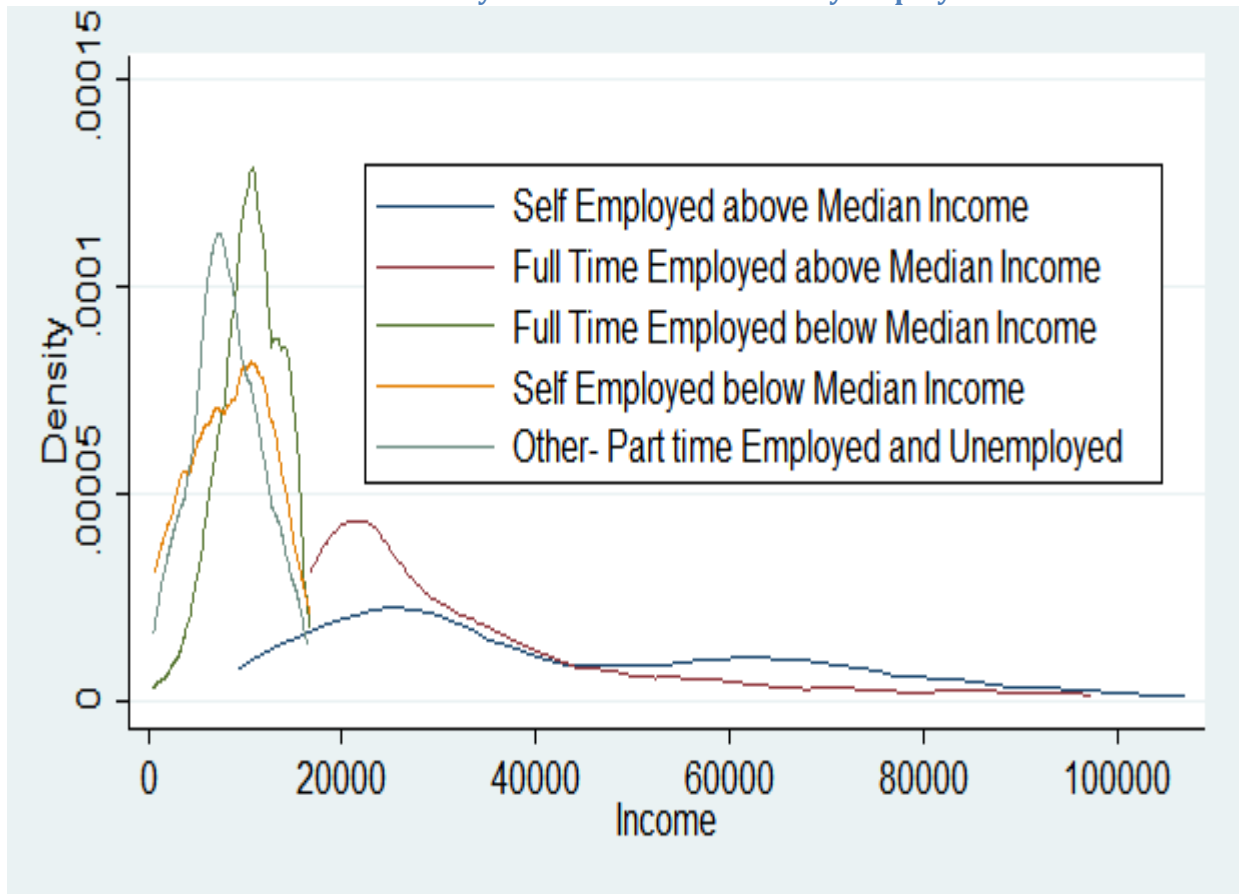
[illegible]

.00015
.0001
.00005
0
Density

Self Employed above Median Income
Full Time Employed above Median Income
Full Time Employed below Median Income
Self Employed below Median Income
Other- Part time Employed and Unemployed

0
20000
40000
60000
80000
100000
Income